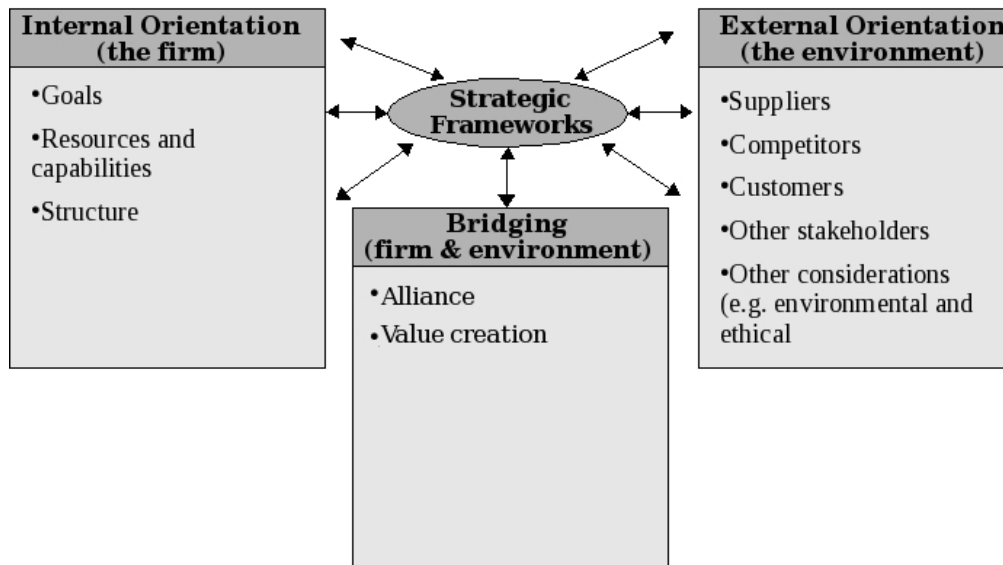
Internal Orientation
(the firm)

•Goals

•Resources and capabilities

•Structure

Strategic Frameworks

External Orientation
(the environment)

•Suppliers

•Competitors

•Customers

•Other stakeholders

•Other considerations (e.g. environmental and ethical

Bridging
(firm & environment)

•Alliance

•Value creation